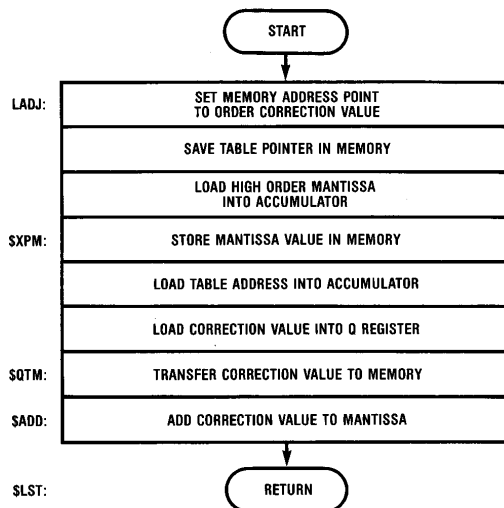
START

LADJ: SET MEMORY ADDRESS POINT TO ORDER CORRECTION VALUE

SAVE TABLE POINTER IN MEMORY

LOAD HIGH ORDER MANTISSA INTO ACCUMULATOR

$XPM: STORE MANTISSA VALUE IN MEMORY

LOAD TABLE ADDRESS INTO ACCUMULATOR

LOAD CORRECTION VALUE INTO Q REGISTER

$QTM: TRANSFER CORRECTION VALUE TO MEMORY

$ADD: ADD CORRECTION VALUE TO MANTISSA

$LST: RETURN